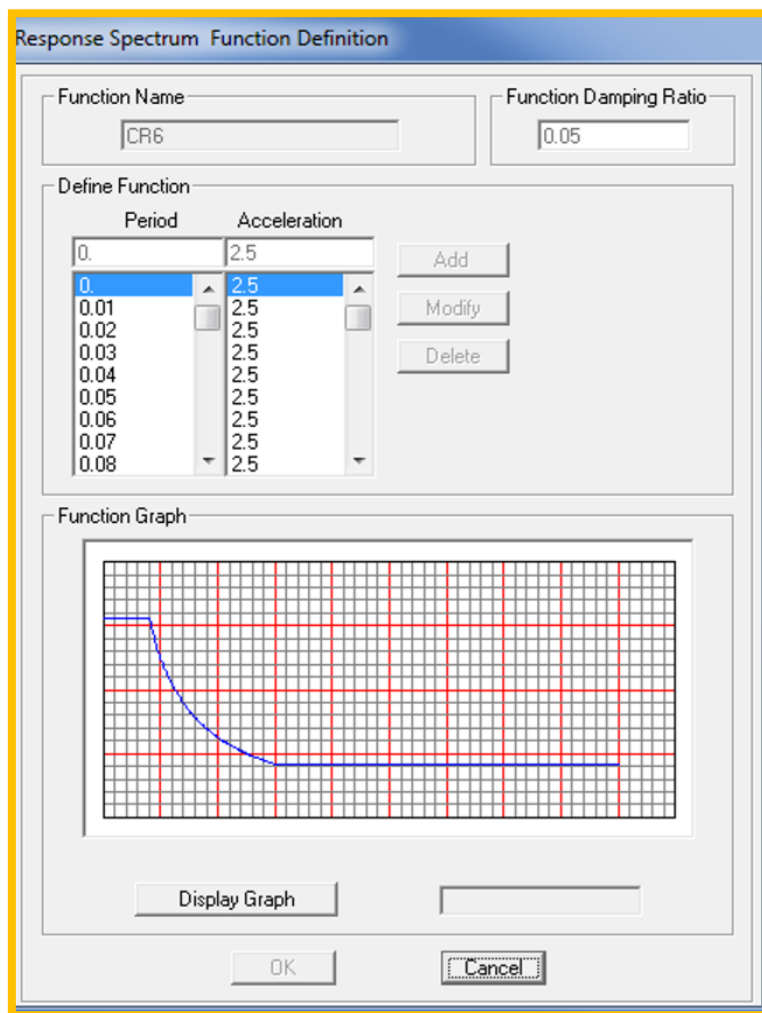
Response Spectrum Function Definition

Function Name
CR6

Function Damping Ratio
0.05

Define Function
Period
Acceleration
0.
2.5

| Period | Acceleration |
|---|---|
| 0. | 2.5 |
| 0.01 | 2.5 |
| 0.02 | 2.5 |
| 0.03 | 2.5 |
| 0.04 | 2.5 |
| 0.05 | 2.5 |
| 0.06 | 2.5 |
| 0.07 | 2.5 |
| 0.08 | 2.5 |

Add
Modify
Delete

Function Graph

Display Graph

OK
Cancel